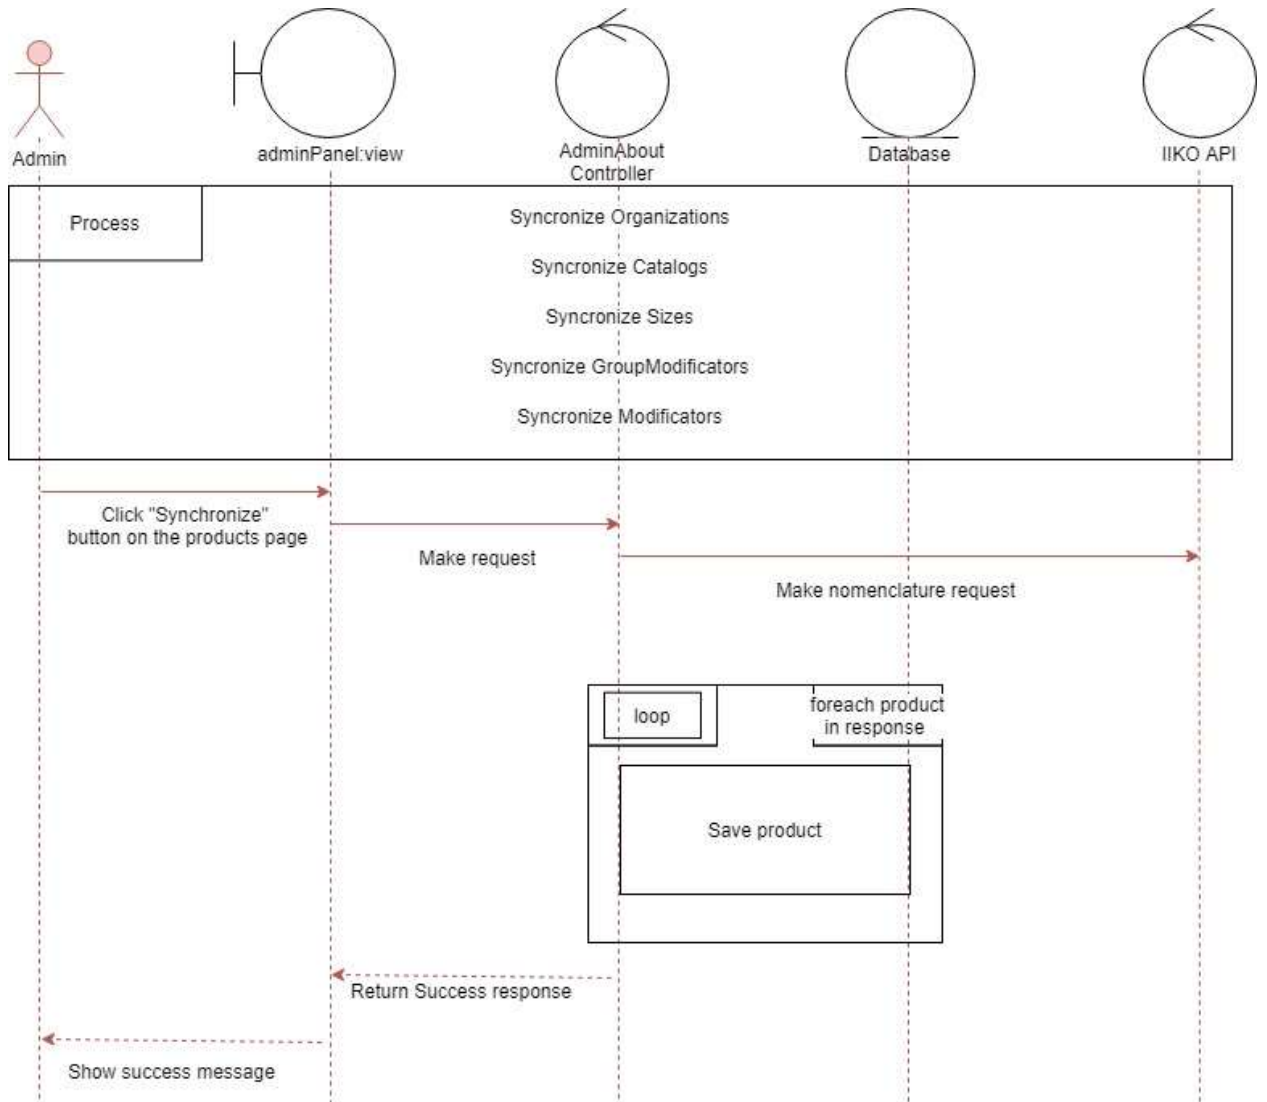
Admin

adminPanel:view

AdminAbout Controller

Database

IIKO API

Process

Syncronize Organizations

Syncronize Catalogs

Syncronize Sizes

Syncronize GroupModificators

Syncronize Modificators

Click "Synchronize" button on the products page

Make request

Make nomenclature request

loop

foreach product in response

Save product

Return Success response

Show success message